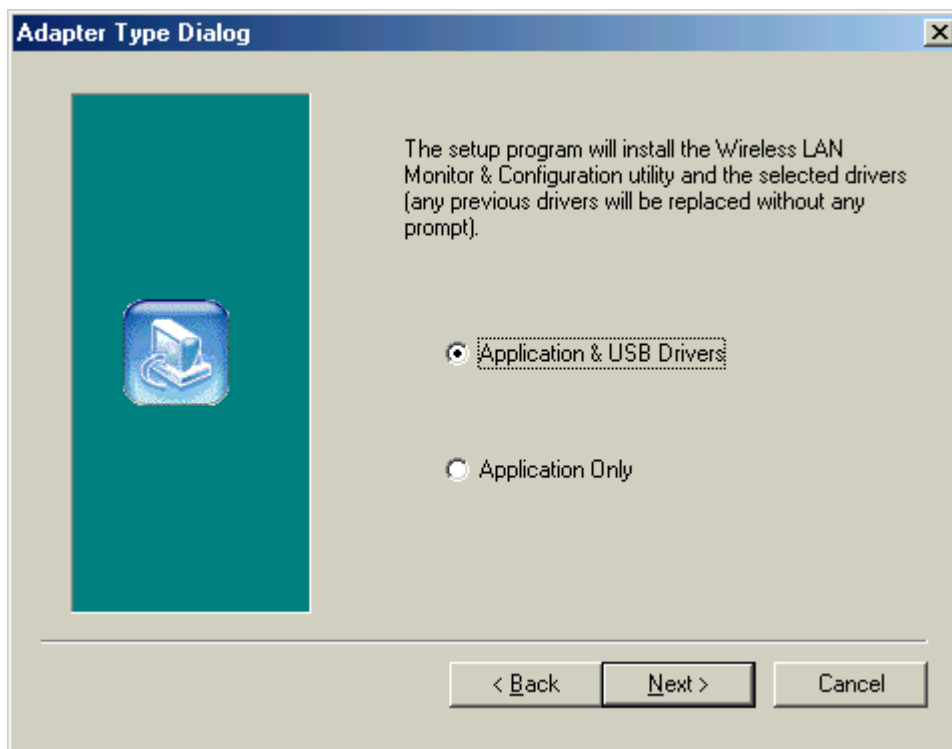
Adapter Type Dialog

The setup program will install the Wireless LAN Monitor & Configuration utility and the selected drivers (any previous drivers will be replaced without any prompt).

Application & USB Drivers

Application Only

< Back

Next >

Cancel